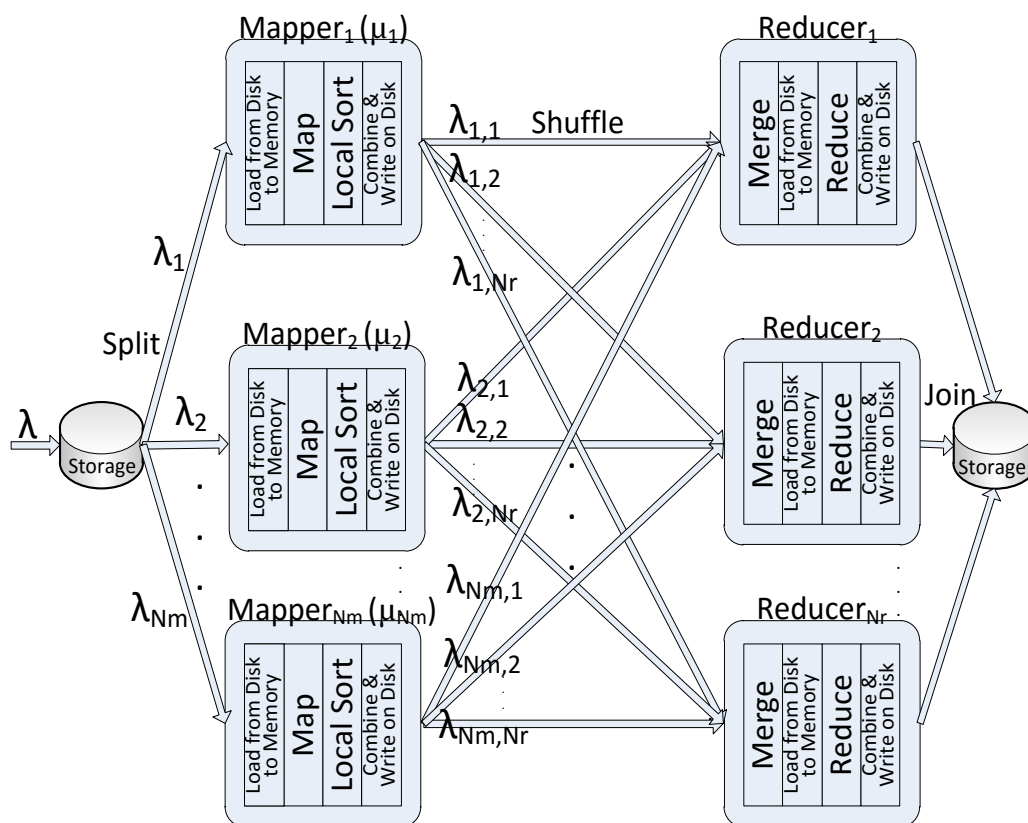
$\lambda$

Storage

Split

$\lambda_1$

$\lambda_2$

$\lambda_{Nm}$

Mapper$_1$ ($\mu_1$)

Load from Disk to Memory

Map

Local Sort

Combine & Write on Disk

Mapper$_2$ ($\mu_2$)

Load from Disk to Memory

Map

Local Sort

Combine & Write on Disk

Mapper$_{Nm}$ ($\mu_{Nm}$)

Load from Disk to Memory

Map

Local Sort

Combine & Write on Disk

$\lambda_{1,1}$

Shuffle

$\lambda_{1,2}$

$\lambda_{1,Nr}$

$\lambda_{2,1}$

$\lambda_{2,2}$

$\lambda_{2,Nr}$

$\lambda_{Nm,1}$

$\lambda_{Nm,2}$

$\lambda_{Nm,Nr}$

Reducer$_1$

Merge

Load from Disk to Memory

Reduce

Combine & Write on Disk

Reducer$_2$

Merge

Load from Disk to Memory

Reduce

Combine & Write on Disk

Reducer$_{Nr}$

Merge

Load from Disk to Memory

Reduce

Combine & Write on Disk

Join

Storage